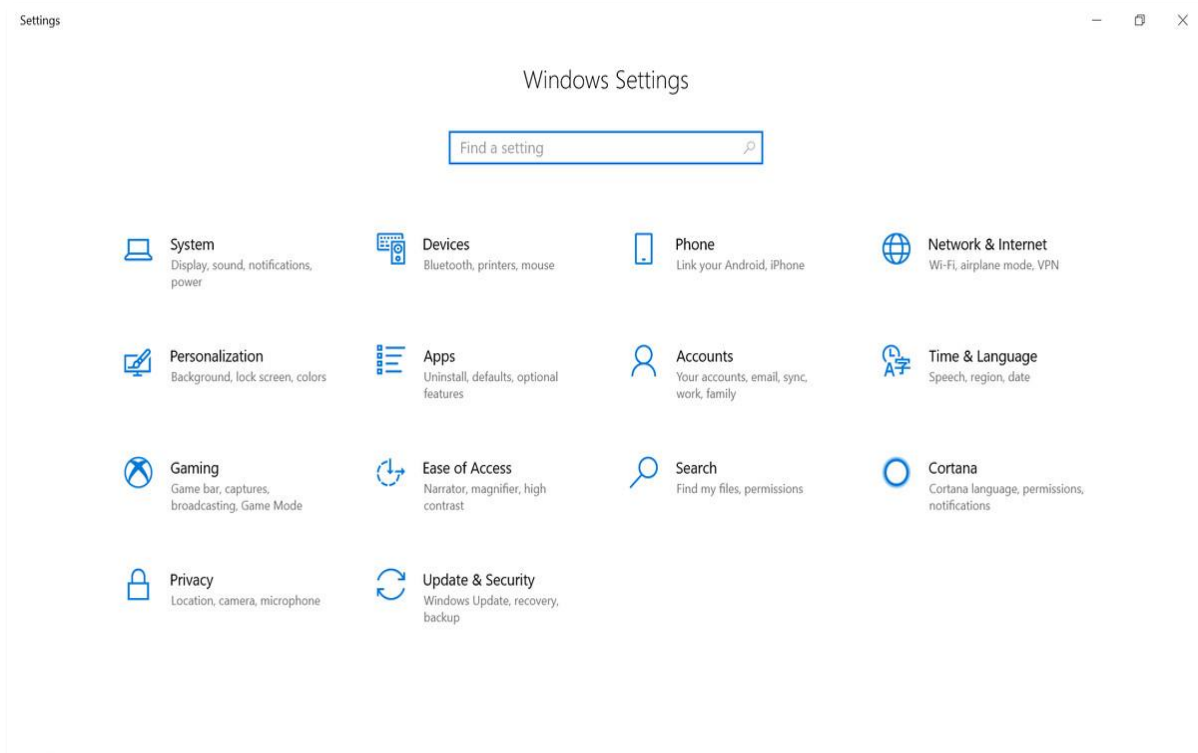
Settings

Windows Settings

Find a setting

System
Display, sound, notifications, power

Devices
Bluetooth, printers, mouse

Phone
Link your Android, iPhone

Network & Internet
Wi-Fi, airplane mode, VPN

Personalization
Background, lock screen, colors

Apps
Uninstall, defaults, optional features

Accounts
Your accounts, email, sync, work, family

Time & Language
Speech, region, date

Gaming
Game bar, captures, broadcasting, Game Mode

Ease of Access
Narrator, magnifier, high contrast

Search
Find my files, permissions

Cortana
Cortana language, permissions, notifications

Privacy
Location, camera, microphone

Update & Security
Windows Update, recovery, backup